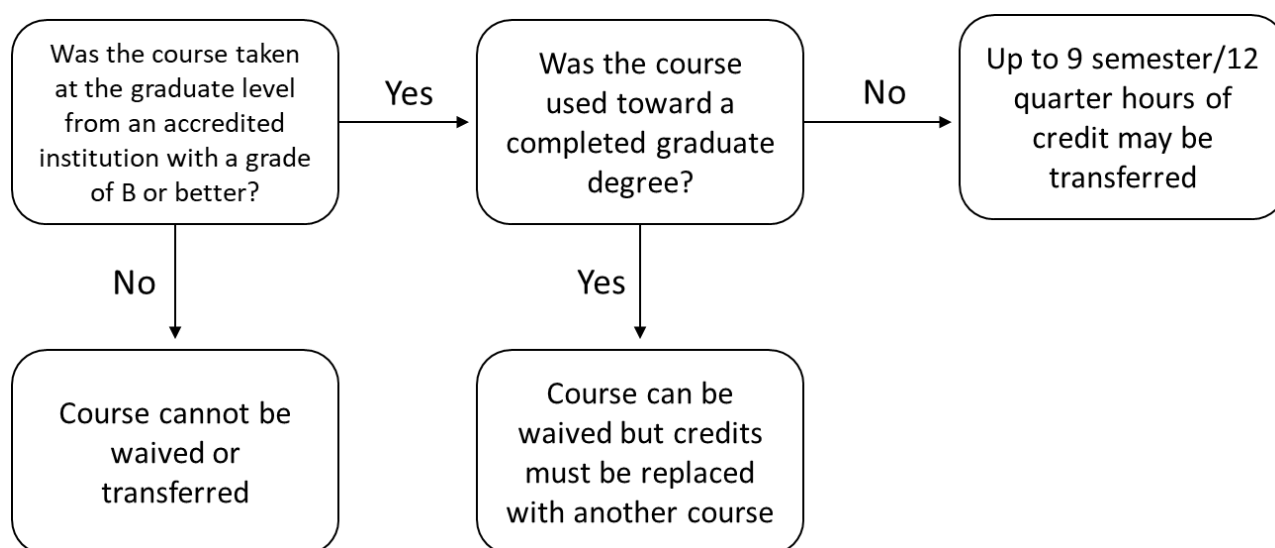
Was the course taken at the graduate level from an accredited institution with a grade of B or better?

Yes

Was the course used toward a completed graduate degree?

No

Up to 9 semester/12 quarter hours of credit may be transferred

No

Course cannot be waived or transferred

Yes

Course can be waived but credits must be replaced with another course